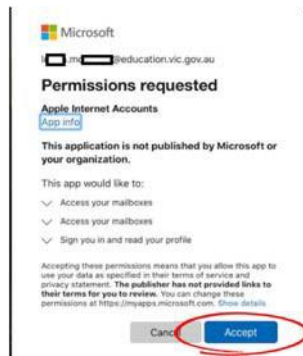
Microsoft

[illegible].m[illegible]@education.vic.gov.au

Permissions requested

Apple Internet Accounts
App info

This application is not published by Microsoft or your organization.

This app would like to:

Access your mailboxes

Access your mailboxes

Sign you in and read your profile

Accepting these permissions means that you allow this app to use your data as specified in their terms of service and privacy statement. The publisher has not provided links to their terms for you to review. You can change these permissions at https://myapps.microsoft.com. Show details

Cancel

Accept